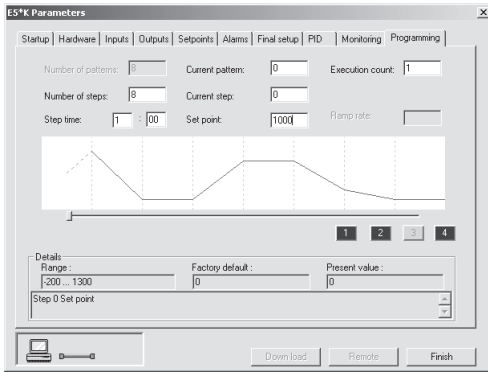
E5*K Parameters

Startup | Hardware | Inputs | Outputs | Setpoints | Alarms | Final setup | PID | Monitoring | Programming

Number of patterns: 8
Current pattern: 0
Execution count: 1
Number of steps: 8
Current step: 0
Step time: 1 : 00
Set point: 1000
Ramp rate:

1 2 3 4

Details
Range :
-200 ... 1300
Factory default :
0
Present value :
0

Step 0 Set point

Down load
Remote
Finish